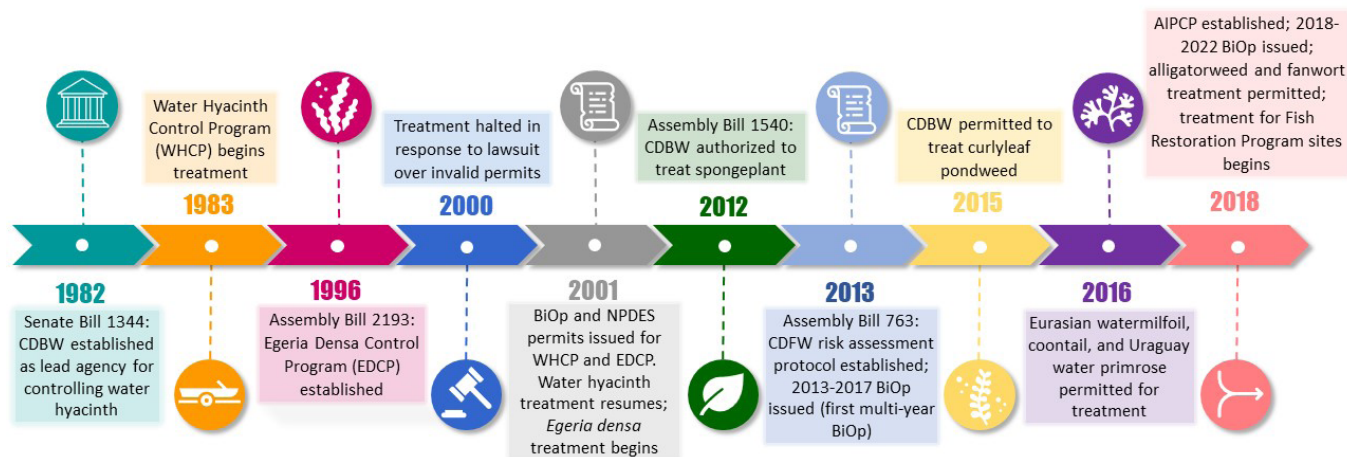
1982

Senate Bill 1344: CDBW established as lead agency for controlling water hyacinth

Water Hyacinth Control Program (WHCP) begins treatment

1983

1996

Assembly Bill 2193: Egeria Densa Control Program (EDCP) established

Treatment halted in response to lawsuit over invalid permits

2000

2001

BiOp and NPDES permits issued for WHCP and EDCP. Water hyacinth treatment resumes; *Egeria densa* treatment begins

Assembly Bill 1540: CDBW authorized to treat spongeplant

2012

2013

Assembly Bill 763: CDFW risk assessment protocol established; 2013-2017 BiOp issued (first multi-year BiOp)

CDBW permitted to treat curlyleaf pondweed

2015

2016

Eurasian watermilfoil, coontail, and Uruguay water primrose permitted for treatment

AIPCP established; 2018-2022 BiOp issued; alligatorweed and fanwort treatment permitted; treatment for Fish Restoration Program sites begins

2018